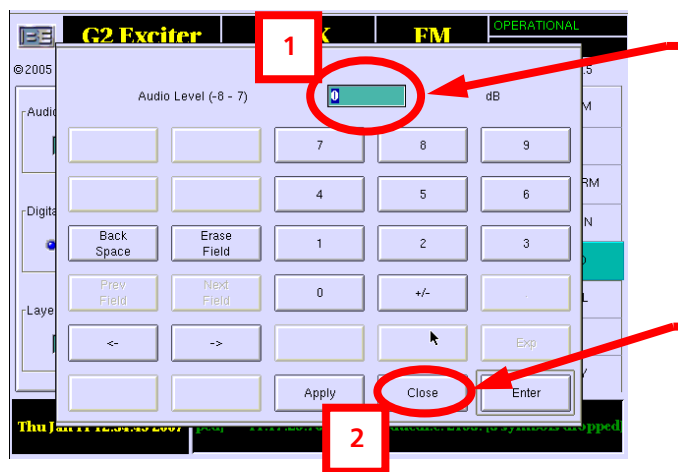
G2 Exciter
1
K
FM
OPERATIONAL
©2005
5
Audio
Audio Level (-8 - 7)
0
dB
M
7
8
9
RM
4
5
6
Digita
N
Back Space
Erase Field
1
2
3
Prev Field
Next Field
0
+/-
.
L
Laye
<-
->
Exp
Apply
Close
Enter
V
Thu Jan 11 12:34:43 2007
2
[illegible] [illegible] symbols dropped